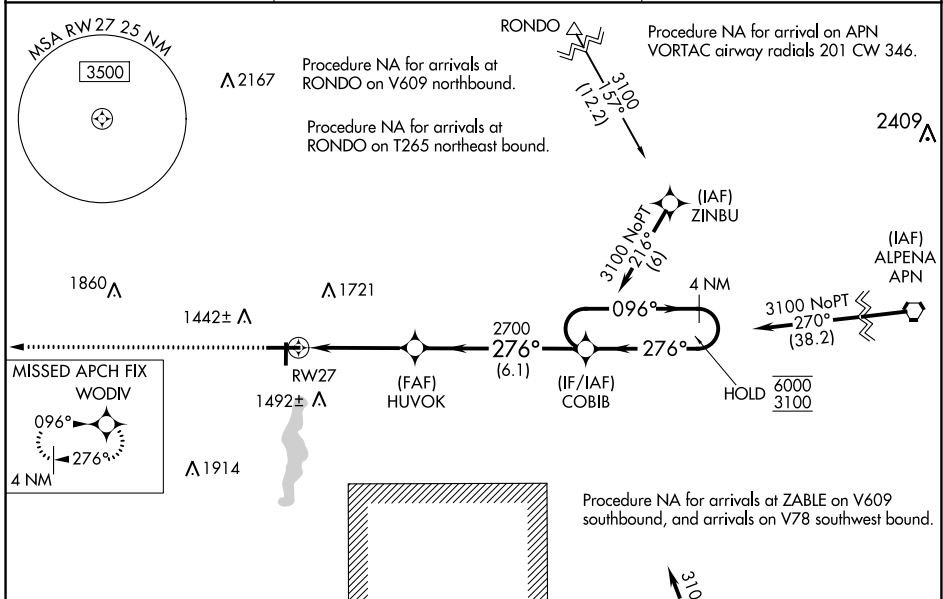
MSA RW27 25 NM

3500

2167

Procedure NA for arrivals at RONDO on V609 northbound.

Procedure NA for arrivals at RONDO on T265 northeast bound.

RONDO

3100
157°
(12.2)

Procedure NA for arrival on APN VORTAC airway radials 201 CW 346.

2409

(IAF)
ZINBU

3100 NoPT
216°
(6)

(IAF)
ALPENA
APN

1860

1721

1442±

4 NM

096°

3100 NoPT
270°
(38.2)

2700
276°
(6.1)

276°

MISSED APCH FIX
WODIV

096°

276°

4 NM

RW27

1492±

(FAF)
HUVOK

(IF/IAF)
COBIB

HOLD $\frac{6000}{3100}$

1914

Procedure NA for arrivals at ZABLE on V609 southbound, and arrivals on V78 southwest bound.

310